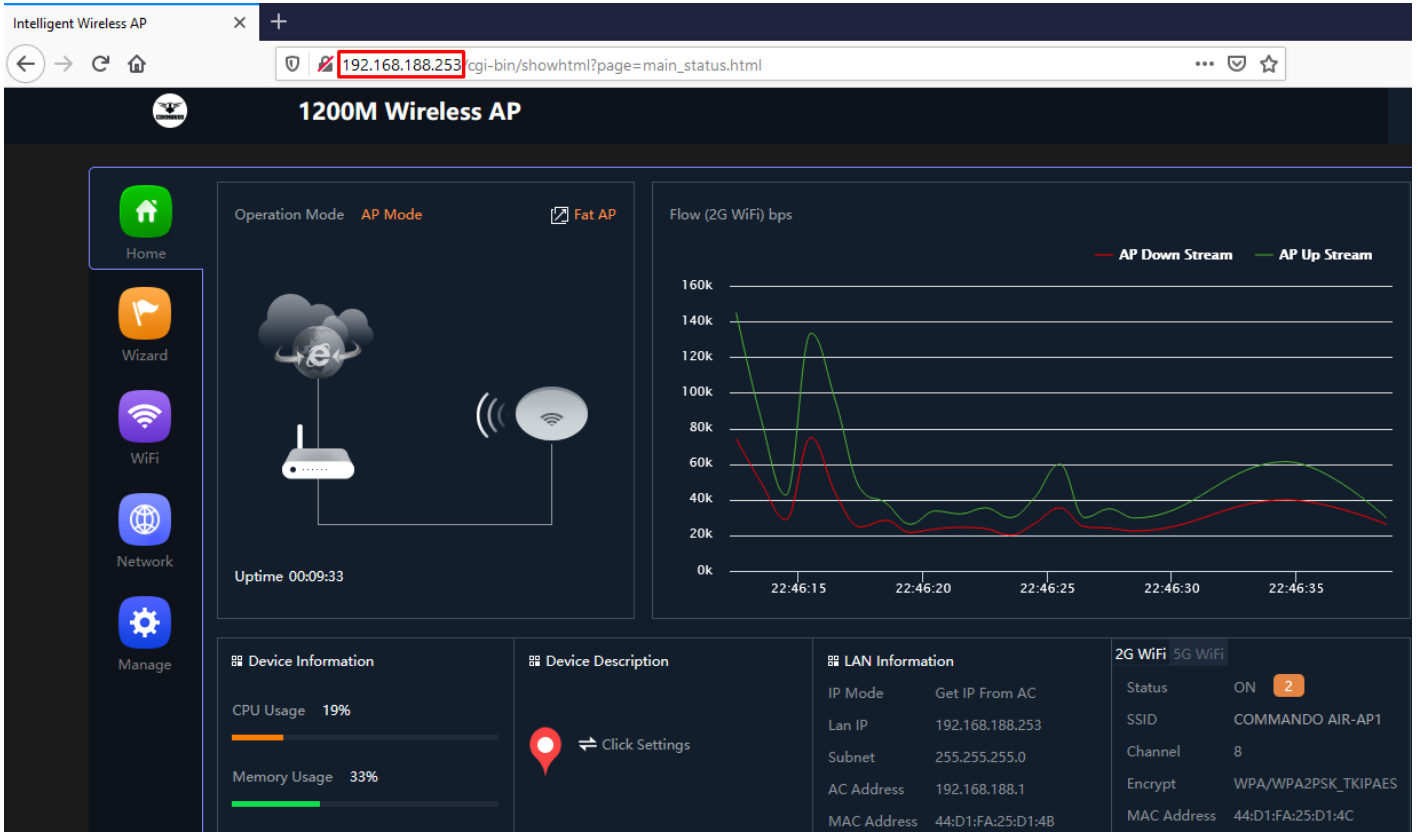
Intelligent Wireless AP ×

192.168.188.253/cgi-bin/showhtml?page=main_status.html

1200M Wireless AP

Home

Wizard

WiFi

Network

Manage

Operation Mode AP Mode

Fat AP

Uptime 00:09:33

Flow (2G WiFi) bps

AP Down Stream AP Up Stream

160k
140k
120k
100k
80k
60k
40k
20k
0k

22:46:15 22:46:20 22:46:25 22:46:30 22:46:35

Device Information

CPU Usage 19%

Memory Usage 33%

Device Description

Click Settings

LAN Information

| IP Mode | Get IP From AC |
|---|---|
| Lan IP | 192.168.188.253 |
| Subnet | 255.255.255.0 |
| AC Address | 192.168.188.1 |
| MAC Address | 44:D1:FA:25:D1:4B |

2G WiFi 5G WiFi

| Status | ON 2 |
|---|---|
| SSID | COMMANDO AIR-AP1 |
| Channel | 8 |
| Encrypt | WPA/WPA2PSK_TKIPAES |
| MAC Address | 44:D1:FA:25:D1:4C |